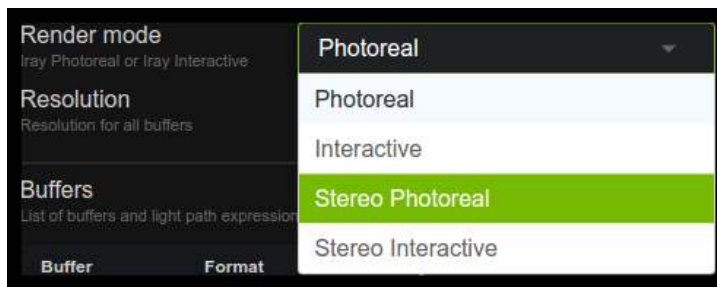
Render mode
Iray Photoreal or Iray Interactive

Photoreal

Resolution
Resolution for all buffers

Buffers
List of buffers and light path expression

Buffer Format

Photoreal
Interactive
Stereo Photoreal
Stereo Interactive